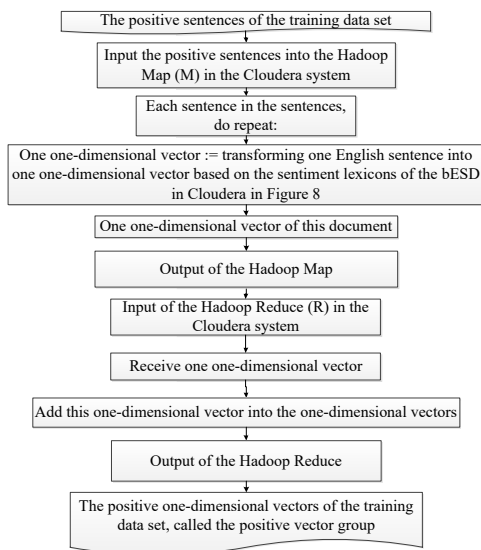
The positive sentences of the training data set

Input the positive sentences into the Hadoop Map (M) in the Cloudera system

Each sentence in the sentences, do repeat:

One one-dimensional vector := transforming one English sentence into one one-dimensional vector based on the sentiment lexicons of the bESD in Cloudera in Figure 8

One one-dimensional vector of this document

Output of the Hadoop Map

Input of the Hadoop Reduce (R) in the Cloudera system

Receive one one-dimensional vector

Add this one-dimensional vector into the one-dimensional vectors

Output of the Hadoop Reduce

The positive one-dimensional vectors of the training data set, called the positive vector group